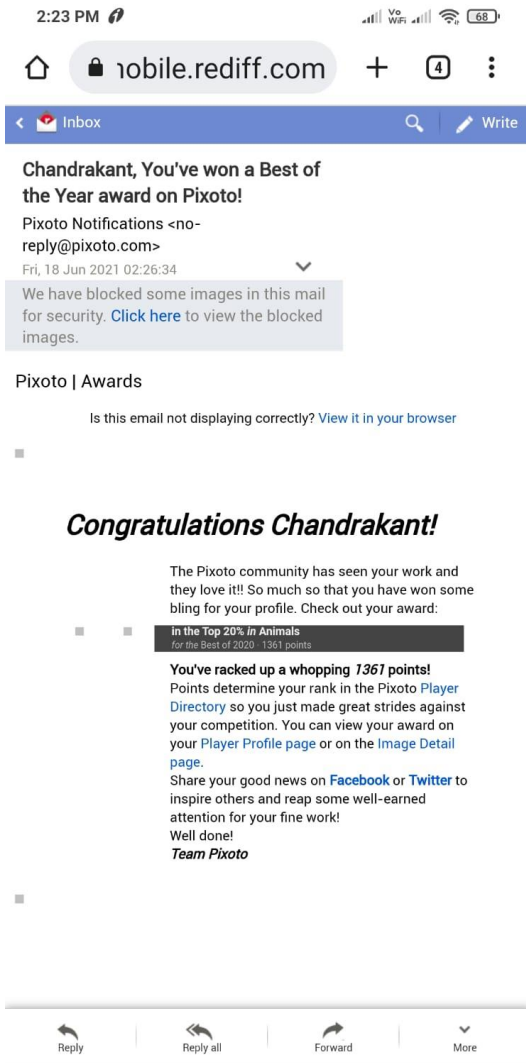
2:23 PM

Vo WiFi 68

ıobile.rediff.com + 4 ⋮

Inbox Write

Chandrakant, You've won a Best of the Year award on Pixoto!

Pixoto Notifications <no-reply@pixoto.com>

Fri, 18 Jun 2021 02:26:34

We have blocked some images in this mail for security. Click here to view the blocked images.

Pixoto | Awards

Is this email not displaying correctly? View it in your browser

Congratulations Chandrakant!

The Pixoto community has seen your work and they love it!! So much so that you have won some bling for your profile. Check out your award:

in the Top 20% in Animals
for the Best of 2020 · 1361 points

You've racked up a whopping 1361 points!
Points determine your rank in the Pixoto Player Directory so you just made great strides against your competition. You can view your award on your Player Profile page or on the Image Detail page.
Share your good news on Facebook or Twitter to inspire others and reap some well-earned attention for your fine work!
Well done!
Team Pixoto

Reply Reply all Forward More